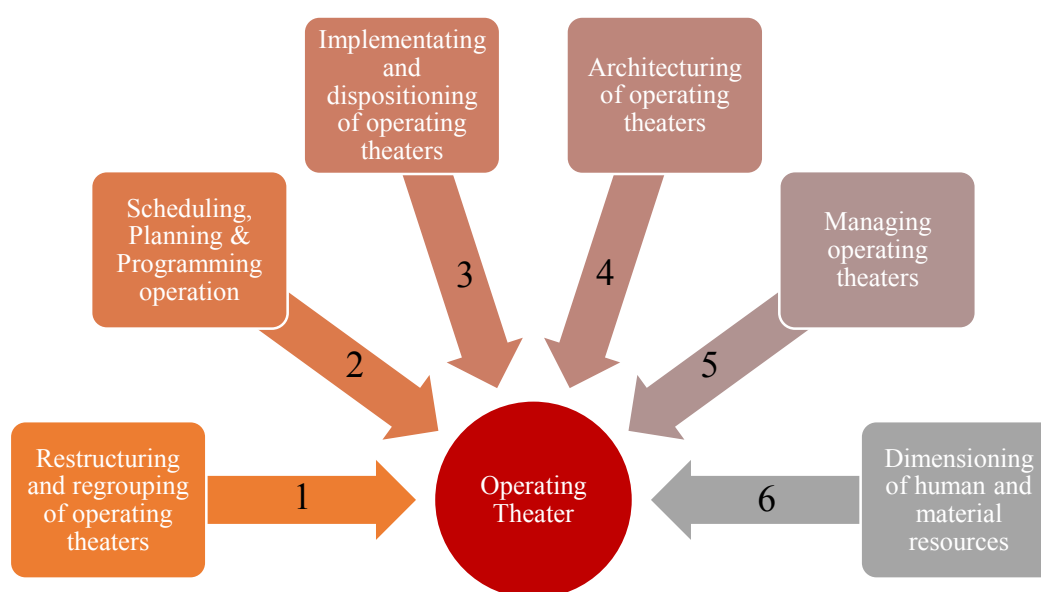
Implementating and dispositioning of operating theaters

Architecturing of operating theaters

Scheduling, Planning & Programming operation

Managing operating theaters

3

4

2

5

Restructuring and regrouping of operating theaters

1

Operating Theater

6

Dimensioning of human and material resources